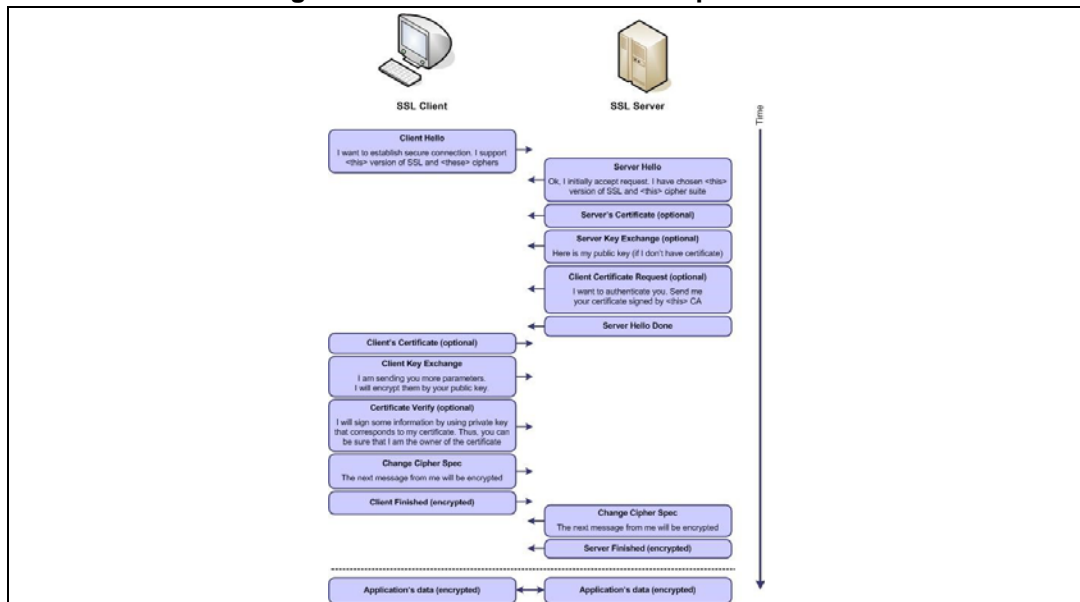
SSL Client

SSL Server

Time

Client Hello
I want to establish secure connection. I support <this> version of SSL and <these> ciphers

Server Hello
Ok, I initially accept request. I have chosen <this> version of SSL and <this> cipher suite

Server's Certificate (optional)

Server Key Exchange (optional)
Here is my public key (if I don't have certificate)

Client Certificate Request (optional)
I want to authenticate you. Send me your certificate signed by <this> CA

Server Hello Done

Client's Certificate (optional)

Client Key Exchange
I am sending you more parameters. I will encrypt them by your public key

Certificate Verify (optional)
I will sign some information by using private key that corresponds to my certificate. Thus, you can be sure that I am the owner of the certificate

Change Cipher Spec
The next message from me will be encrypted

Client Finished (encrypted)

Change Cipher Spec
The next message from me will be encrypted

Server Finished (encrypted)

Application's data (encrypted)

Application's data (encrypted)